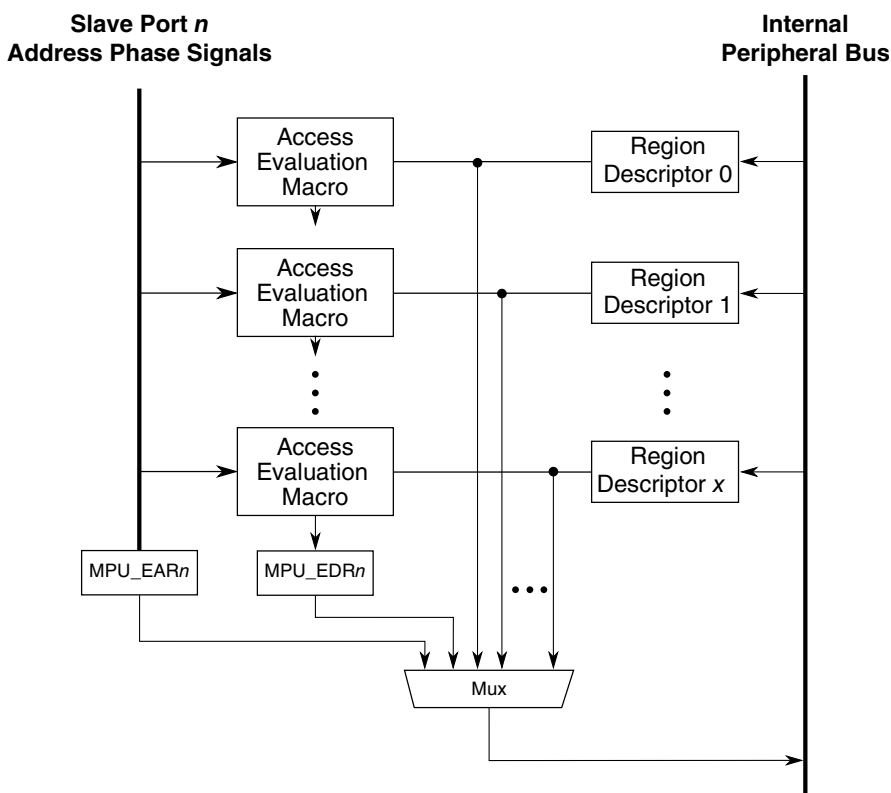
Slave Port *n*
Address Phase Signals

Internal
Peripheral Bus

Access
Evaluation
Macro

Region
Descriptor 0

Access
Evaluation
Macro

Region
Descriptor 1

Access
Evaluation
Macro

Region
Descriptor *x*

MPU_EAR*n*

MPU_EDR*n*

Mux